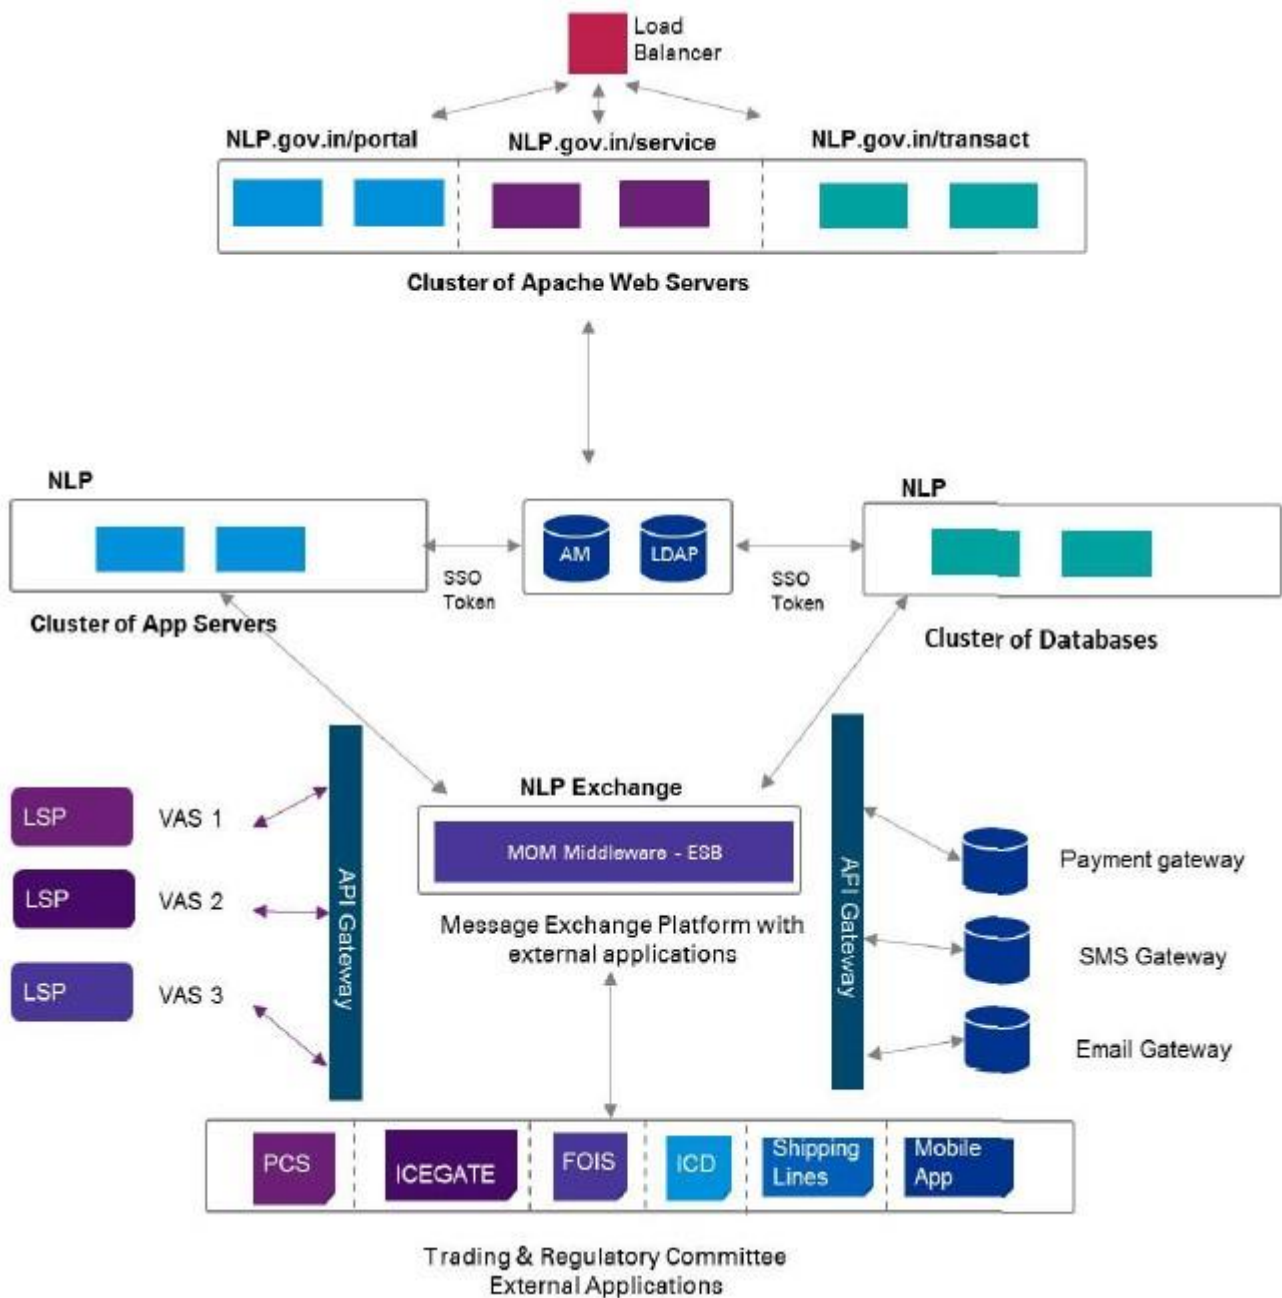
Load Balancer

NLP.gov.in/portal

NLP.gov.in/service

NLP.gov.in/transact

Cluster of Apache Web Servers

NLP

AM

LDAP

NLP

SSO Token

SSO Token

Cluster of App Servers

Cluster of Databases

LSP

VAS 1

LSP

VAS 2

LSP

VAS 3

API Gateway

NLP Exchange

MOM Middleware - ESB

Message Exchange Platform with external applications

API Gateway

Payment gateway

SMS Gateway

Email Gateway

PCS

ICEGATE

FOIS

ICD

Shipping Lines

Mobile App

Trading & Regulatory Committee External Applications